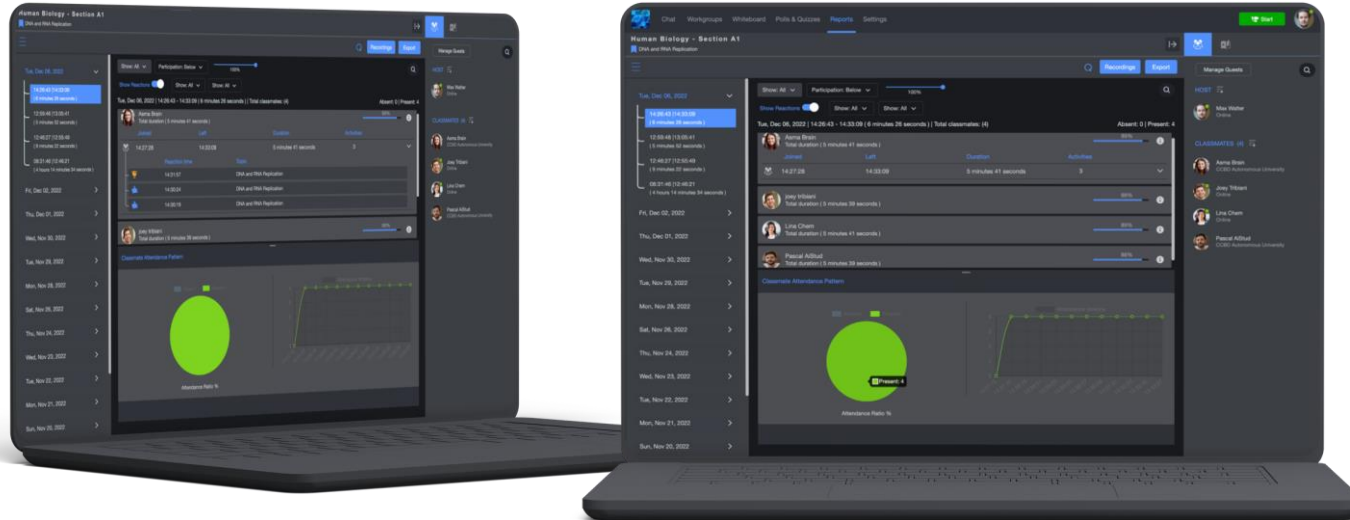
Human Biology - Section A1
DNA and RNA Replication
Recordings
Export
Manage Guests
Tue, Dec 06, 2022
14:26:43 | 14:33:09
(6 minutes 26 seconds)
12:59:48 | 13:05:41
(5 minutes 52 seconds)
12:46:37 | 12:50:49
(4 minutes 22 seconds)
08:31:46 | 12:46:21
(4 hours 14 minutes 34 seconds)
Fri, Dec 02, 2022
Thu, Dec 01, 2022
Wed, Nov 30, 2022
Tue, Nov 29, 2022
Mon, Nov 28, 2022
Sat, Nov 26, 2022
Thu, Nov 24, 2022
Wed, Nov 23, 2022
Tue, Nov 22, 2022
Mon, Nov 21, 2022
Sun, Nov 20, 2022
Show: All
Participation: Below
100%
Show Reactions
Show: All
Show: All
Tue, Dec 06, 2022 | 14:26:43 - 14:33:09 | 6 minutes 26 seconds | Total classmates: (4)
Absent: 0 | Present: 4
Asma Brain
Total duration (5 minutes 41 seconds)
Joined
Left
Duration
Activities
14:27:28
14:33:09
5 minutes 41 seconds
3
Reaction time
Topic
14:31:57
DNA and RNA Replication
14:30:24
DNA and RNA Replication
14:30:19
DNA and RNA Replication
Joey Tribiani
Total duration (5 minutes 39 seconds)
Classmate Attendance Pattern
Attendance Ratio %
HOST
Max Walter
Online
CLASSMATES (4)
Asma Brain
OCBS Autonomous University
Joey Tribiani
Online
Lina Chem
Online
Pascal AlStud
OCBS Autonomous University

Chat
Workgroups
Whiteboard
Polls & Quizzes
Reports
Settings
Start
Human Biology - Section A1
DNA and RNA Replication
Recordings
Export
Manage Guests
Tue, Dec 06, 2022
14:26:43 | 14:33:09
(6 minutes 26 seconds)
12:59:48 | 13:05:41
(5 minutes 52 seconds)
12:46:37 | 12:50:49
(4 minutes 22 seconds)
08:31:46 | 12:46:21
(4 hours 14 minutes 34 seconds)
Fri, Dec 02, 2022
Thu, Dec 01, 2022
Wed, Nov 30, 2022
Tue, Nov 29, 2022
Mon, Nov 28, 2022
Sat, Nov 26, 2022
Thu, Nov 24, 2022
Wed, Nov 23, 2022
Tue, Nov 22, 2022
Mon, Nov 21, 2022
Sun, Nov 20, 2022
Show: All
Participation: Below
100%
Show Reactions
Show: All
Show: All
Tue, Dec 06, 2022 | 14:26:43 - 14:33:09 | 6 minutes 26 seconds | Total classmates: (4)
Absent: 0 | Present: 4
Asma Brain
Total duration (5 minutes 41 seconds)
95%
Joined
Left
Duration
Activities
14:27:28
14:33:09
5 minutes 41 seconds
3
Joey Tribiani
Total duration (5 minutes 39 seconds)
90%
Lina Chem
Total duration (5 minutes 41 seconds)
95%
Pascal AlStud
Total duration (5 minutes 39 seconds)
90%
Classmate Attendance Pattern
Present: 4
Attendance Ratio %
HOST
Max Walter
Online
CLASSMATES (4)
Asma Brain
OCBS Autonomous University
Joey Tribiani
Online
Lina Chem
Online
Pascal AlStud
OCBS Autonomous University